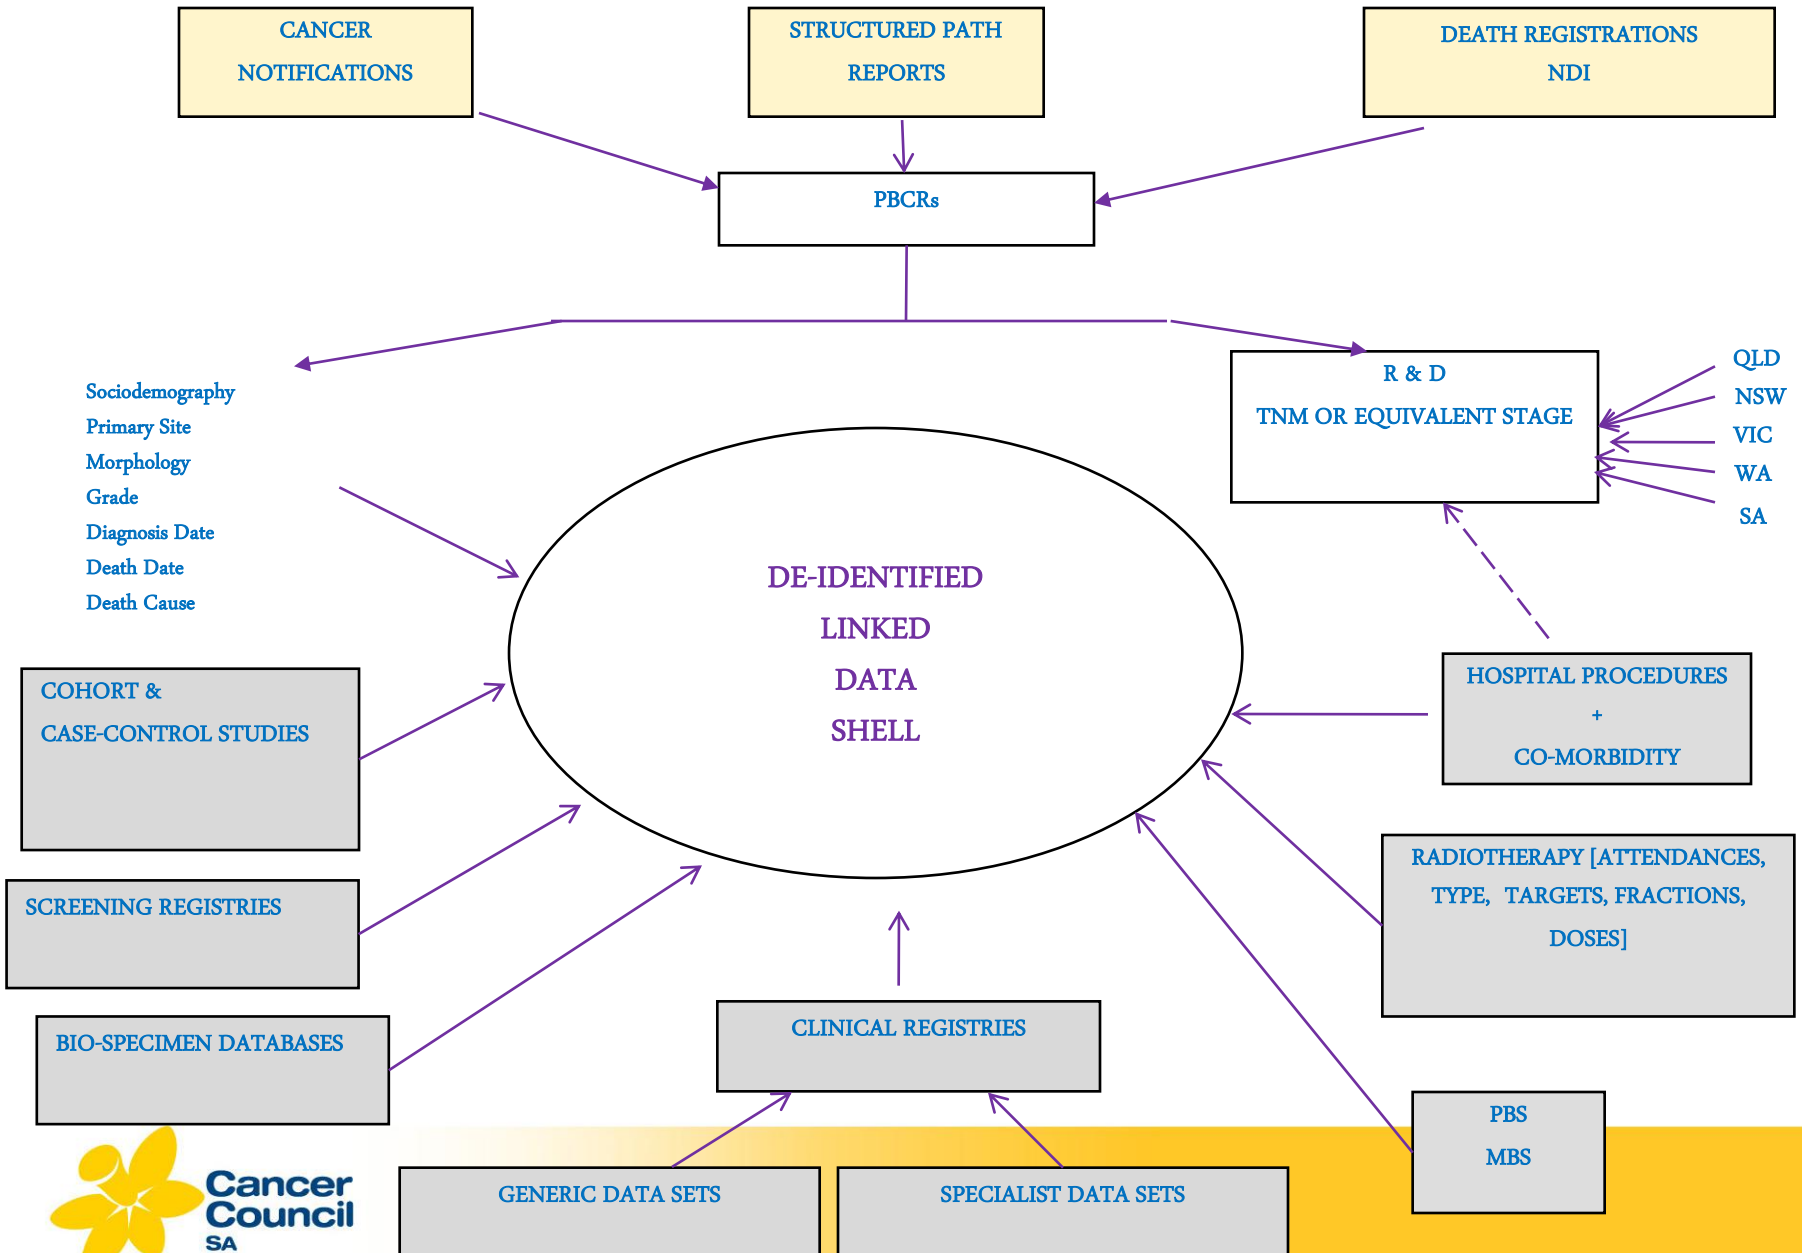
CANCER NOTIFICATIONS

STRUCTURED PATH REPORTS

DEATH REGISTRATIONS NDI

PBCRs

Sociodemography
Primary Site
Morphology
Grade
Diagnosis Date
Death Date
Death Cause

R & D
TNM OR EQUIVALENT STAGE

QLD
NSW
VIC
WA
SA

DE-IDENTIFIED
LINKED
DATA
SHELL

COHORT &
CASE-CONTROL STUDIES

HOSPITAL PROCEDURES
+
CO-MORBIDITY

SCREENING REGISTRIES

RADIOTHERAPY [ATTENDANCES, TYPE, TARGETS, FRACTIONS, DOSES]

BIO-SPECIMEN DATABASES

CLINICAL REGISTRIES

PBS
MBS

GENERIC DATA SETS

SPECIALIST DATA SETS

Cancer Council SA